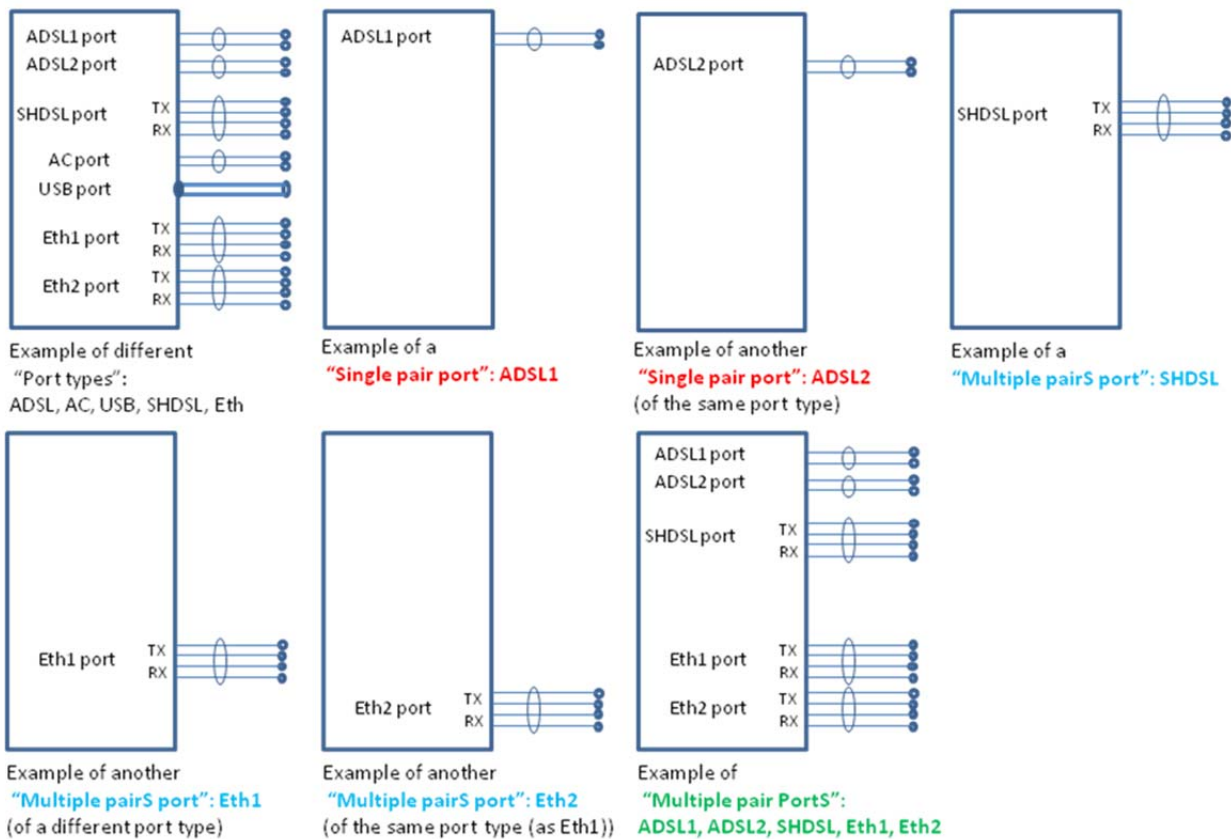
ADSL1 port
ADSL2 port
SHDSL port TX RX
AC port
USB port
Eth1 port TX RX
Eth2 port TX RX

Example of different "Port types": ADSL, AC, USB, SHDSL, Eth

ADSL1 port

Example of a "Single pair port": ADSL1

ADSL2 port

Example of another "Single pair port": ADSL2 (of the same port type)

SHDSL port TX RX

Example of a "Multiple pairS port": SHDSL

Eth1 port TX RX

Example of another "Multiple pairS port": Eth1 (of a different port type)

Eth2 port TX RX

Example of another "Multiple pairS port": Eth2 (of the same port type (as Eth1))

ADSL1 port
ADSL2 port
SHDSL port TX RX
Eth1 port TX RX
Eth2 port TX RX

Example of "Multiple pair PortS": ADSL1, ADSL2, SHDSL, Eth1, Eth2